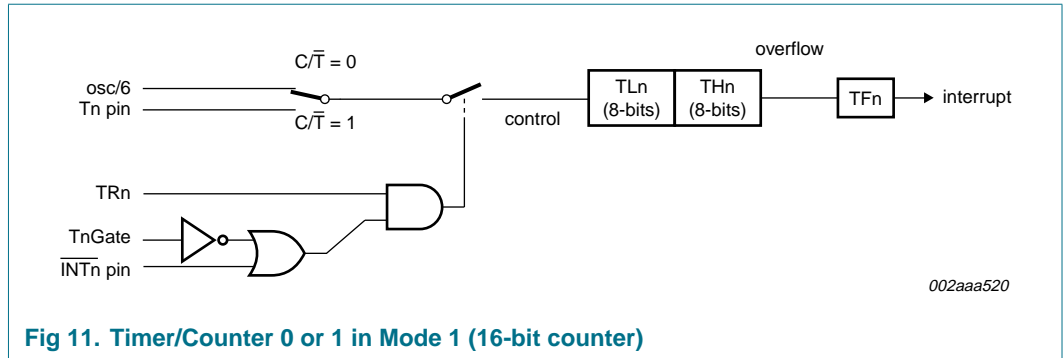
C/$\overline{T}$ = 0

osc/6

Tn pin

C/$\overline{T}$ = 1

control

TLn (8-bits)

THn (8-bits)

overflow

TFn

interrupt

TRn

TnGate

$\overline{INTn}$ pin

002aaa520

Fig 11. Timer/Counter 0 or 1 in Mode 1 (16-bit counter)